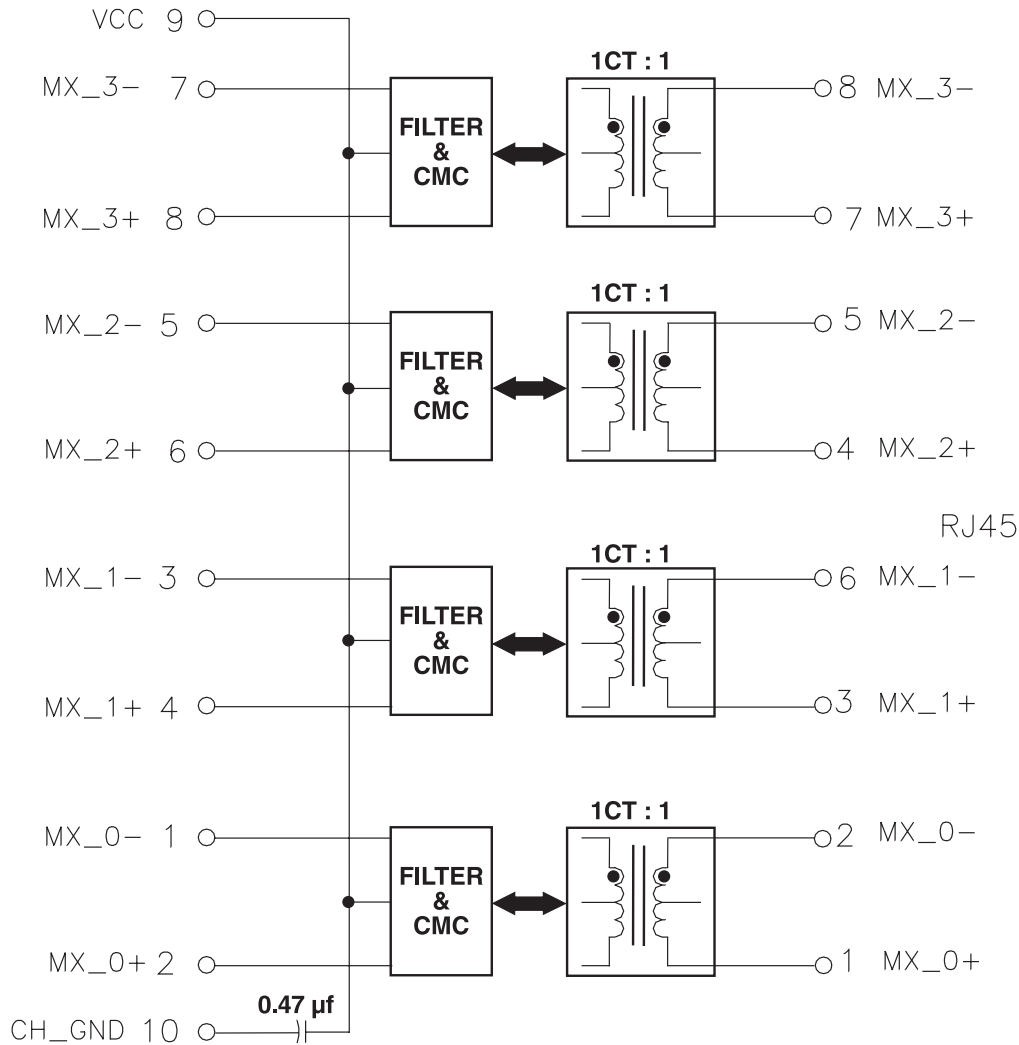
VCC 9

MX_3- 7
FILTER & CMC
1CT : 1
8 MX_3-
MX_3+ 8
7 MX_3+

MX_2- 5
FILTER & CMC
1CT : 1
5 MX_2-
MX_2+ 6
4 MX_2+

RJ45

MX_1- 3
FILTER & CMC
1CT : 1
6 MX_1-
MX_1+ 4
3 MX_1+

MX_0- 1
FILTER & CMC
1CT : 1
2 MX_0-
MX_0+ 2
1 MX_0+

0.47 µf
CH_GND 10